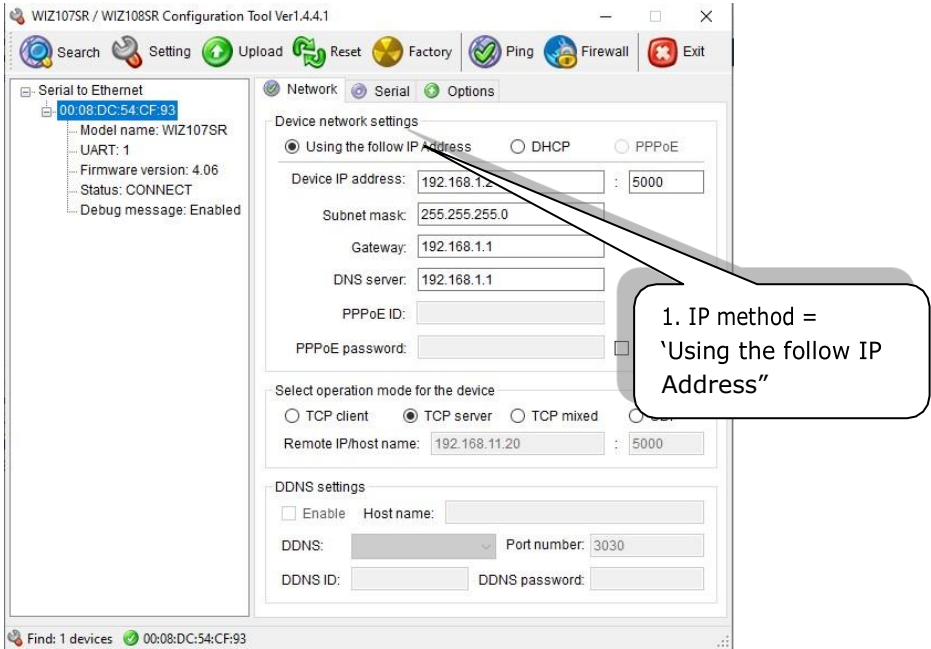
WIZ107SR / WIZ108SR Configuration Tool Ver1.4.4.1

Search Setting Upload Reset Factory Ping Firewall Exit

Serial to Ethernet
00:08:DC:54:CF:93
Model name: WIZ107SR
UART: 1
Firmware version: 4.06
Status: CONNECT
Debug message: Enabled

Network Serial Options

Device network settings
Using the follow IP Address DHCP PPPoE
Device IP address: 192.168.1.2 : 5000
Subnet mask: 255.255.255.0
Gateway: 192.168.1.1
DNS server: 192.168.1.1
PPPoE ID:
PPPoE password:

1. IP method = ‘Using the follow IP Address”

Select operation mode for the device
TCP client TCP server TCP mixed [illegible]
Remote IP/host name: 192.168.11.20 : 5000

DDNS settings
Enable Host name:
DDNS: Port number: 3030
DDNS ID: DDNS password:

Find: 1 devices 00:08:DC:54:CF:93